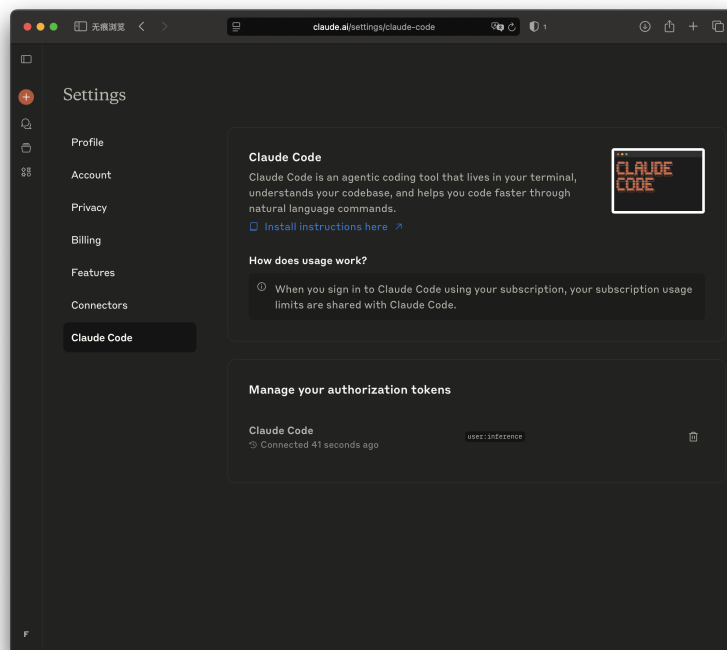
无痕浏览

claude.ai/settings/claude-code

1

Settings

Profile

Account

Privacy

Billing

Features

Connectors

Claude Code

Claude Code

Claude Code is an agentic coding tool that lives in your terminal, understands your codebase, and helps you code faster through natural language commands.

Install instructions here ↗

CLAUDE CODE

How does usage work?

When you sign in to Claude Code using your subscription, your subscription usage limits are shared with Claude Code.

Manage your authorization tokens

Claude Code

Connected 41 seconds ago

user:inference

F